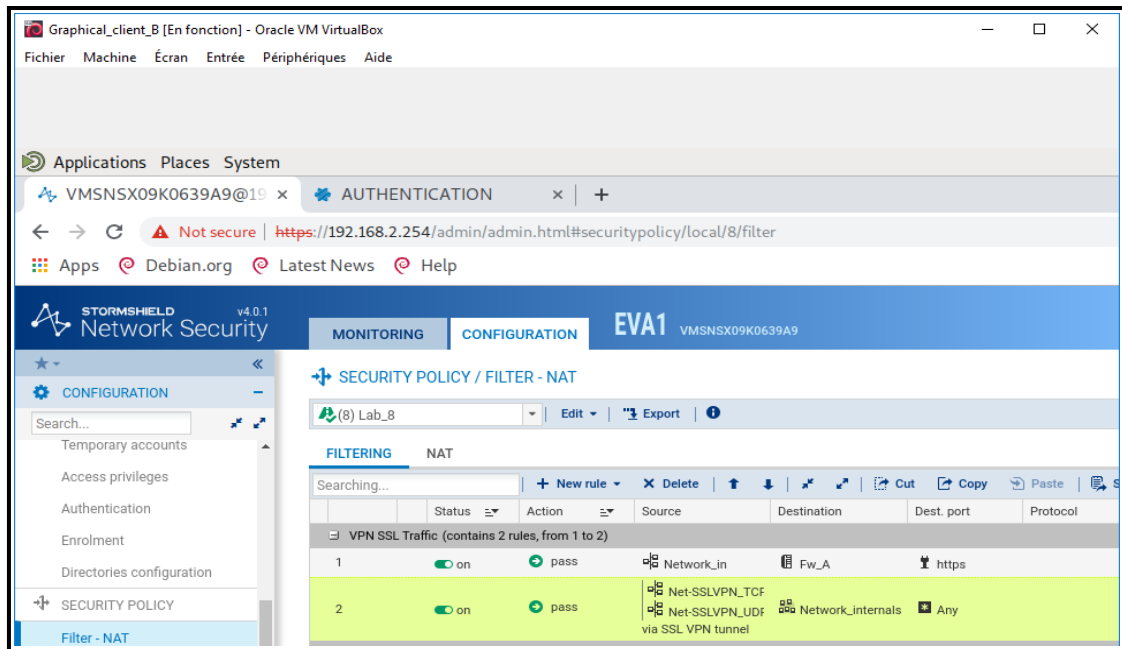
Graphical_client_B [En fonction] - Oracle VM VirtualBox

Fichier Machine Écran Entrée Périphériques Aide

Applications Places System

VMSNSX09K0639A9@19 × AUTHENTICATION × +

Not secure | https://192.168.2.254/admin/admin.html#securitypolicy/local/8/filter

Apps Debian.org Latest News Help

STORMSHIELD Network Security v4.0.1

MONITORING CONFIGURATION EVA1 VMSNSX09K0639A9

CONFIGURATION

Search...

Temporary accounts

Access privileges

Authentication

Enrolment

Directories configuration

SECURITY POLICY

Filter - NAT

SECURITY POLICY / FILTER - NAT

(8) Lab_8 Edit Export

FILTERING NAT

Searching... New rule Delete Cut Copy Paste

| | Status | Action | Source | Destination | Dest. port | Protocol |
|---|---|---|---|---|---|---|
| VPN SSL Traffic (contains 2 rules, from 1 to 2) | | | | | | |
| 1 | on | pass | Network_in | Fw_A | https | |
| 2 | on | pass | Net-SSLVPN_TCF Net-SSLVPN_UDF via SSL VPN tunnel | Network_internals | Any | |